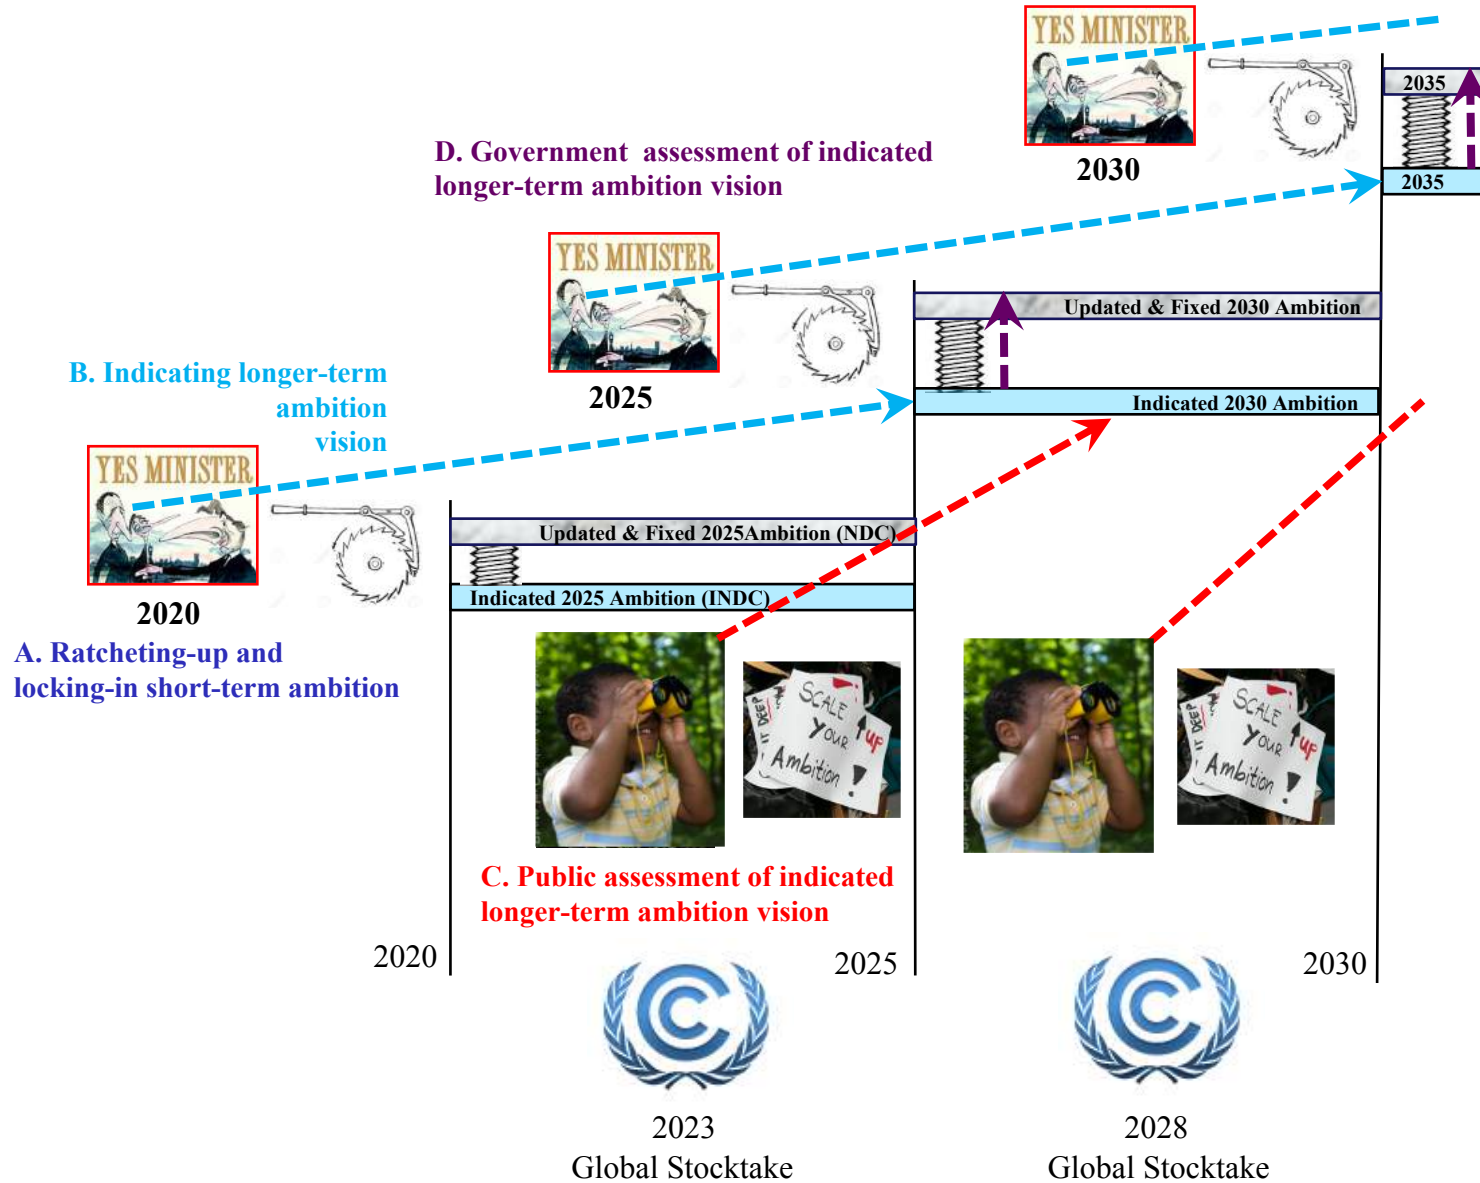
YES MINISTER

2035

2030

2035

D. Government assessment of indicated longer-term ambition vision

YES MINISTER

Updated & Fixed 2030 Ambition

2025

B. Indicating longer-term ambition vision

Indicated 2030 Ambition

YES MINISTER

Updated & Fixed 2025Ambition (NDC)

2020

Indicated 2025 Ambition (INDC)

A. Ratcheting-up and locking-in short-term ambition

SCALE YOUR Ambition UP! IT DEEP

SCALE YOUR Ambition UP! IT DEEP

C. Public assessment of indicated longer-term ambition vision

2020

2025

2030

2023
Global Stocktake

2028
Global Stocktake